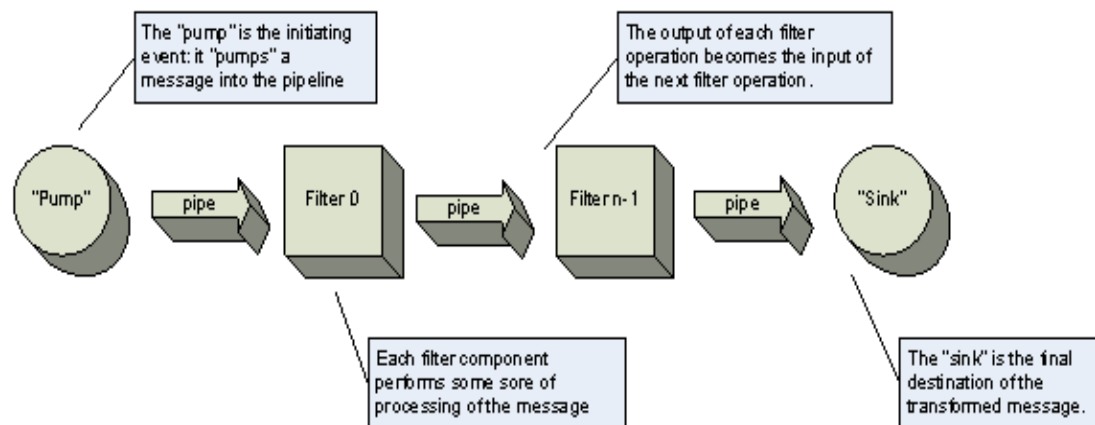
The "pump" is the initiating event: it "pumps" a message into the pipeline

The output of each filter operation becomes the input of the next filter operation.

"Pump"

pipe

Filter 0

pipe

Filter n-1

pipe

"Sink"

Each filter component performs some sore of processing of the message

The "sink" is the final destination of the transformed message.